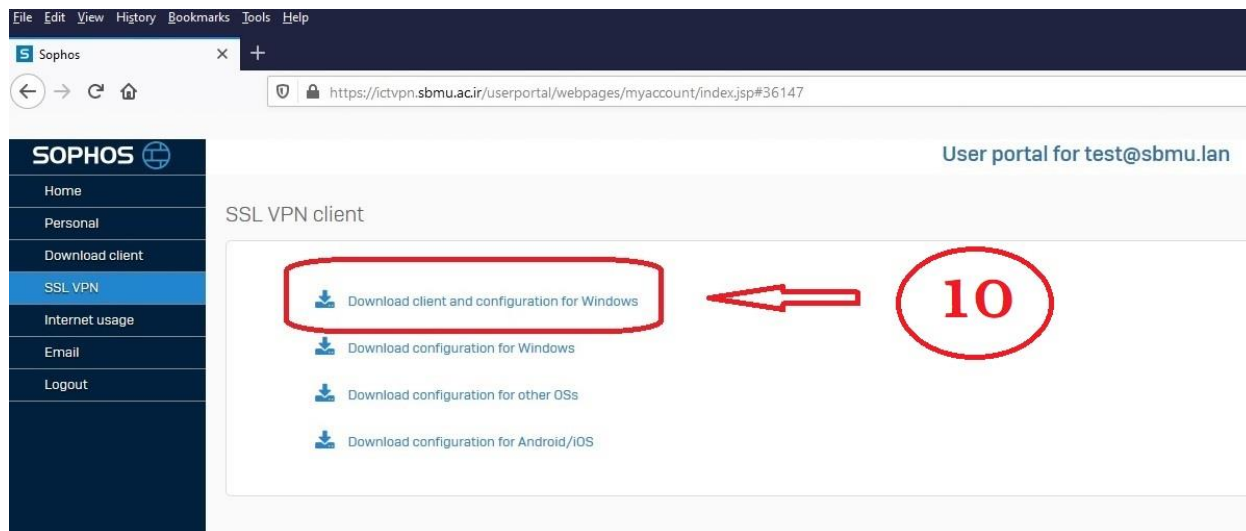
File Edit View History Bookmarks Tools Help

S Sophos ×  +

https://ictvpn.sbmu.ac.ir/userportal/webpages/myaccount/index.jsp#36147

SOPHOS

User portal for test@sbmu.lan

Home
Personal
Download client
SSL VPN
Internet usage
Email
Logout

SSL VPN client

Download client and configuration for Windows

10

Download configuration for Windows

Download configuration for other OSs

Download configuration for Android/iOS